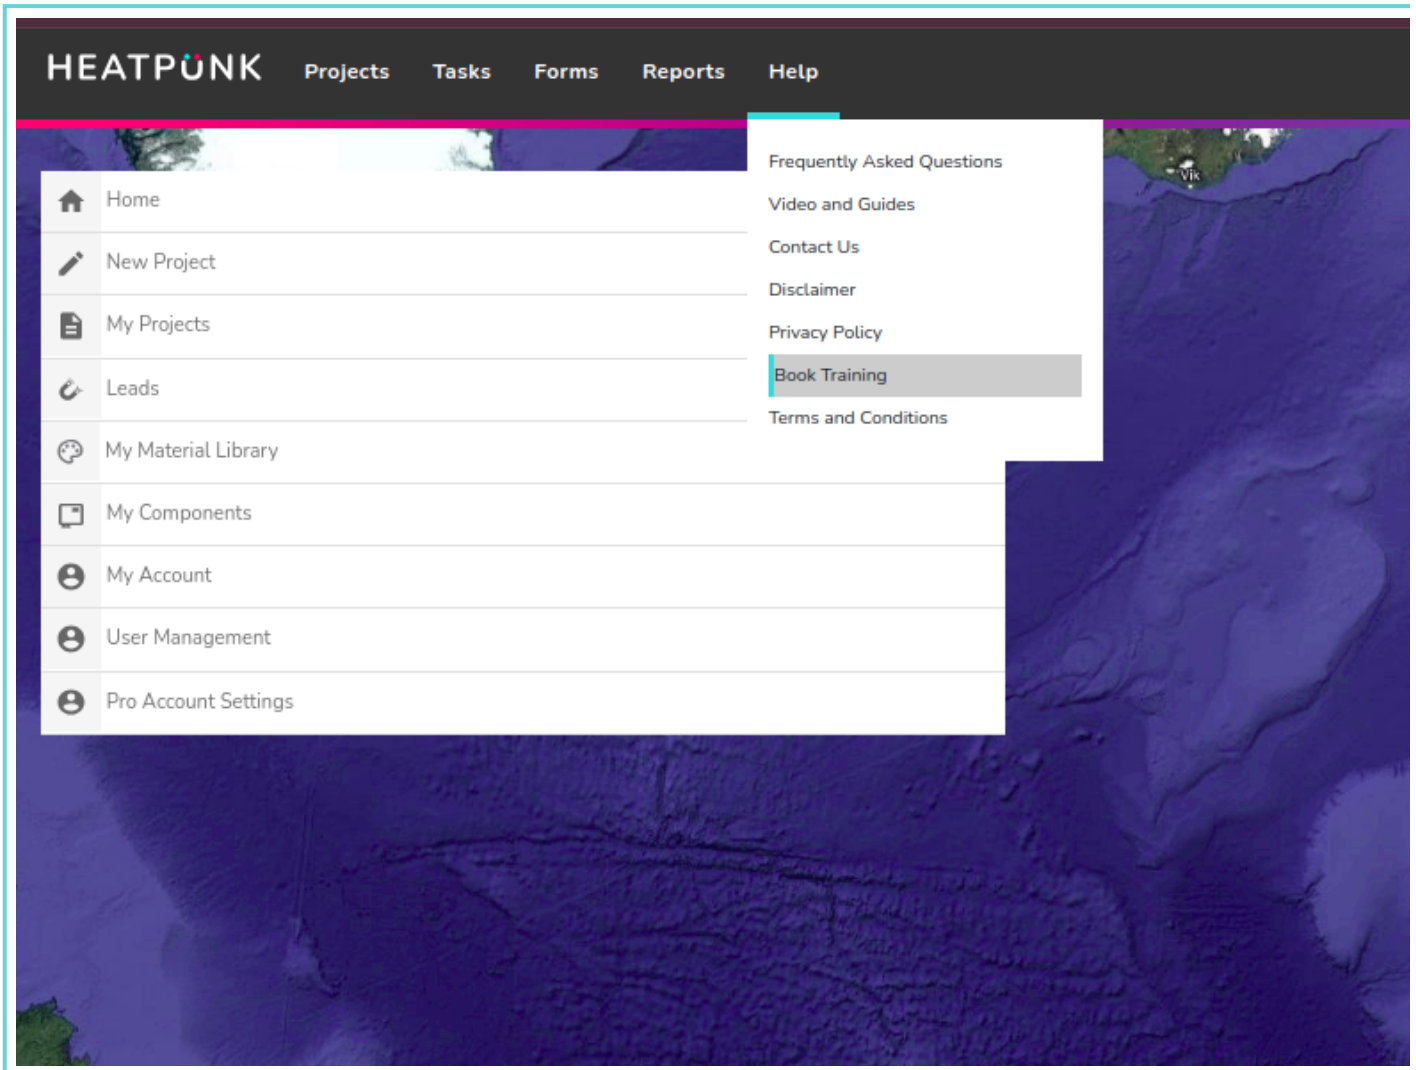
HEATPUNK Projects Tasks Forms Reports Help

Frequently Asked Questions
Video and Guides
Contact Us
Disclaimer
Privacy Policy
Book Training
Terms and Conditions

Vík

Home
New Project
My Projects
Leads
My Material Library
My Components
My Account
User Management
Pro Account Settings